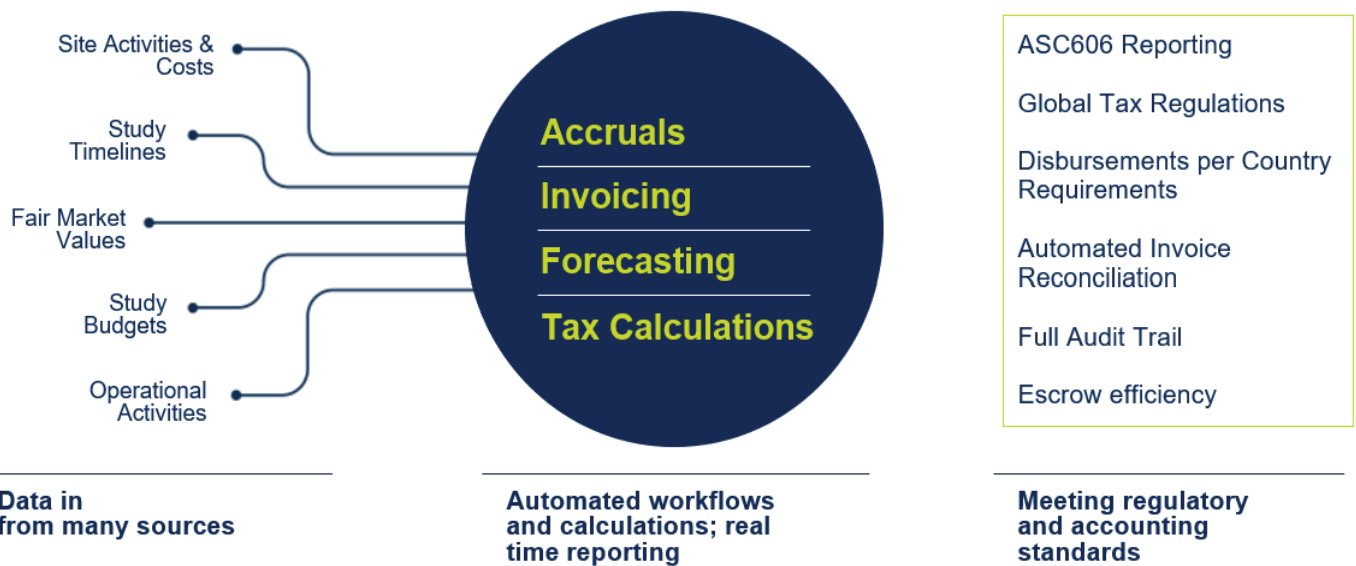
Site Activities & Costs

Study Timelines

Fair Market Values

Study Budgets

Operational Activities

Accruals

Invoicing

Forecasting

Tax Calculations

ASC606 Reporting

Global Tax Regulations

Disbursements per Country Requirements

Automated Invoice Reconciliation

Full Audit Trail

Escrow efficiency

Data in from many sources

Automated workflows and calculations; real time reporting

Meeting regulatory and accounting standards